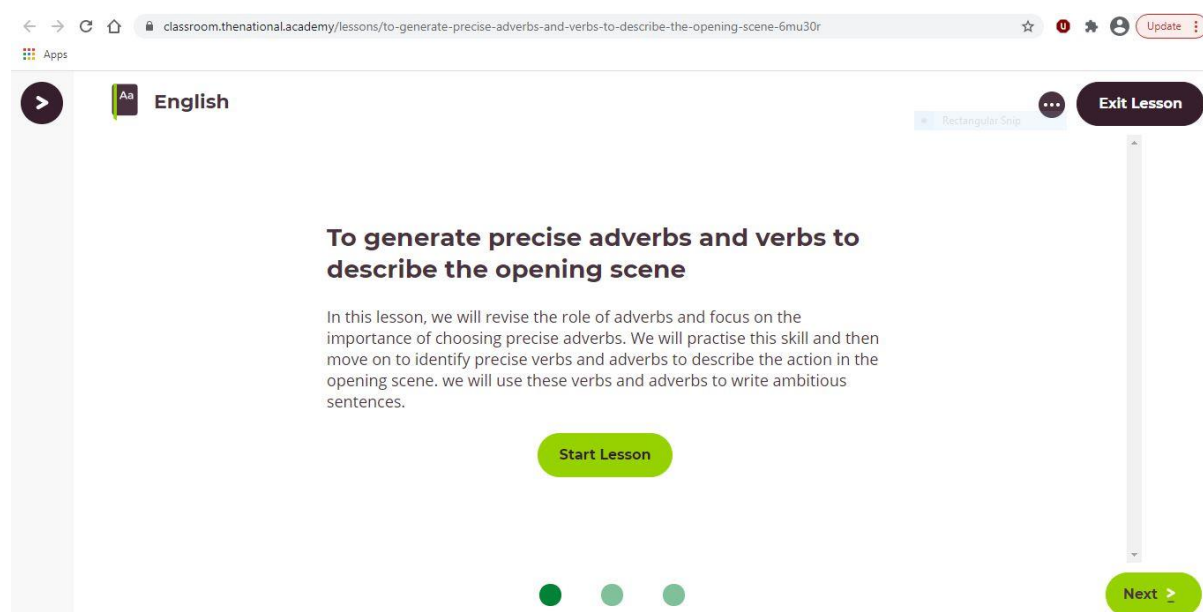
classroom.thenational.academy/lessons/to-generate-precise-adverbs-and-verbs-to-describe-the-opening-scene-6mu30r

Update

Apps

Aa

English

Exit Lesson

Rectangular Snip

To generate precise adverbs and verbs to describe the opening scene

In this lesson, we will revise the role of adverbs and focus on the importance of choosing precise adverbs. We will practise this skill and then move on to identify precise verbs and adverbs to describe the action in the opening scene. we will use these verbs and adverbs to write ambitious sentences.

Start Lesson

Next